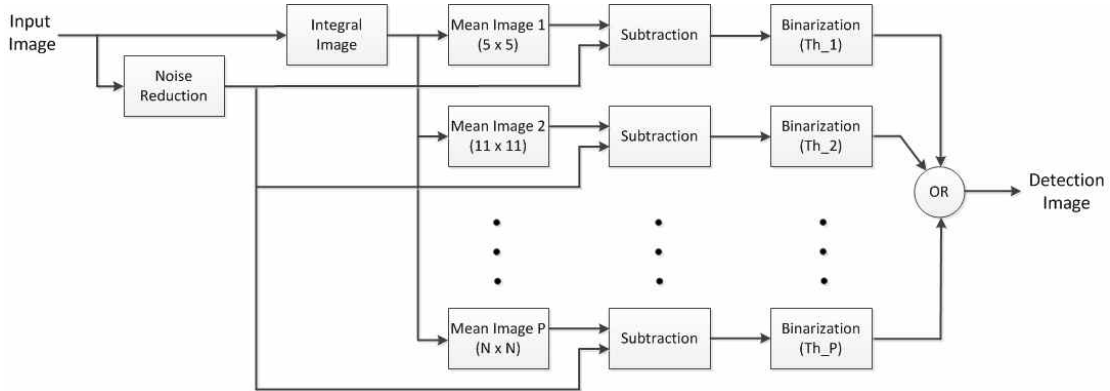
Input Image

Integral Image

Noise Reduction

Mean Image 1 (5 x 5)

Subtraction

Binarization (Th_1)

Mean Image 2 (11 x 11)

Subtraction

Binarization (Th_2)

OR

Detection Image

Mean Image P (N x N)

Subtraction

Binarization (Th_P)